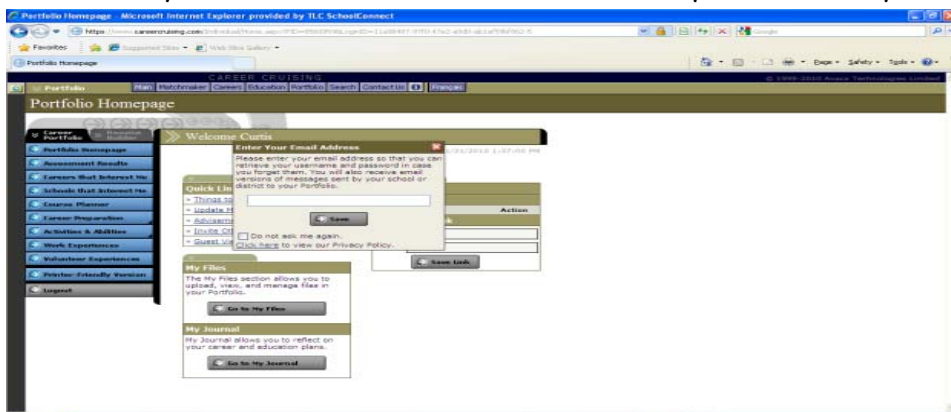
Portfolio Homepage - Microsoft Internet Explorer provided by TLC SchoolConnect

https://www.careercruising.com/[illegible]

Favorites | Suggested Sites | Web Slice Gallery

Portfolio Homepage

Page | Safety | Tools

CAREER CRUISING

© 1999-2010 Anaca Technologies Limited

Portfolio | Main | Matchmaker | Careers | Education | Portfolio | Search | Contact Us | Français

Portfolio Homepage

Career Portfolio | Resume Builder

Portfolio Homepage
Assessment Results
Careers that Interest Me
Schools that Interest Me
Course Planner
Career Preparation
Activities & Abilities
Work Experiences
Volunteer Experiences
Printer-Friendly Version
Logout

Welcome Curtis

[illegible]/2010 1:37:00 PM

Enter Your Email Address

Please enter your email address so that you can retrieve your username and password in case you forget them. You will also receive email versions of messages sent by your school or district to your Portfolio.

Save

Do not ask me again.
Click here to view our Privacy Policy.

Quick Li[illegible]
Things to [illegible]
Update M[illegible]
Advisem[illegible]
Invite Ot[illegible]
Guest Vi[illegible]

Action
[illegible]k

Save Link

My Files
The My Files section allows you to upload, view, and manage files in your Portfolio.

Go to My Files

My Journal
My Journal allows you to reflect on your career and education plans.

Go to My Journal